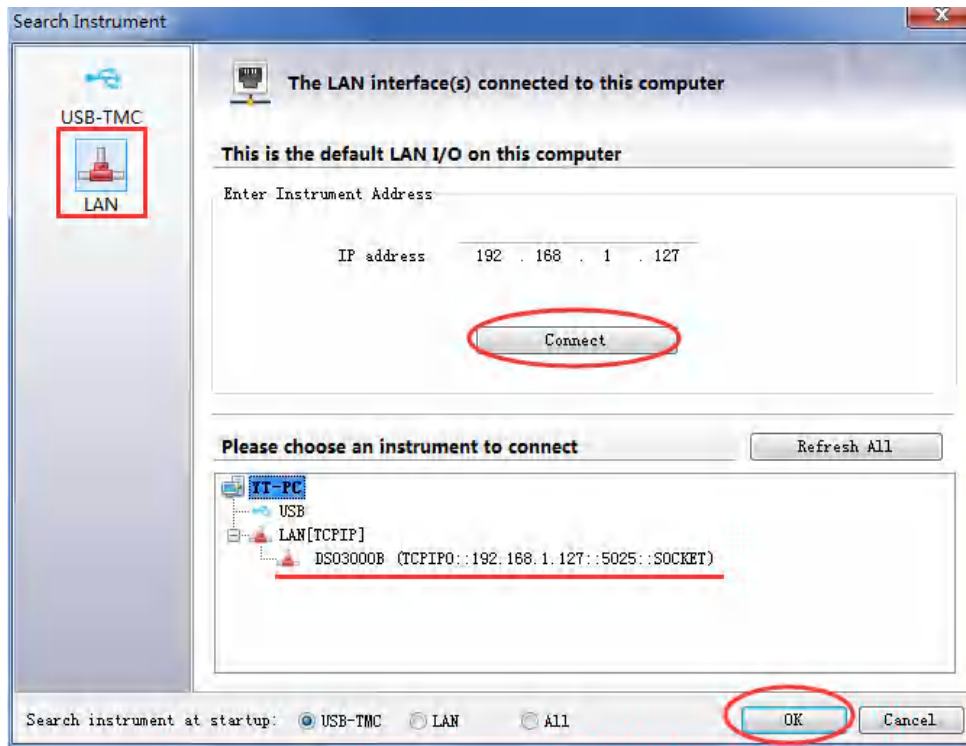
Search Instrument

USB-TMC

LAN

The LAN interface(s) connected to this computer

This is the default LAN I/O on this computer

Enter Instrument Address

IP address 192 . 168 . 1 . 127

Connect

Please choose an instrument to connect

Refresh All

TT-PC
USB
LAN[TCPIP]
DS03000B (TCPIP0::192.168.1.127::5025::SOCKET)

Search instrument at startup: USB-TMC LAN All

OK

Cancel